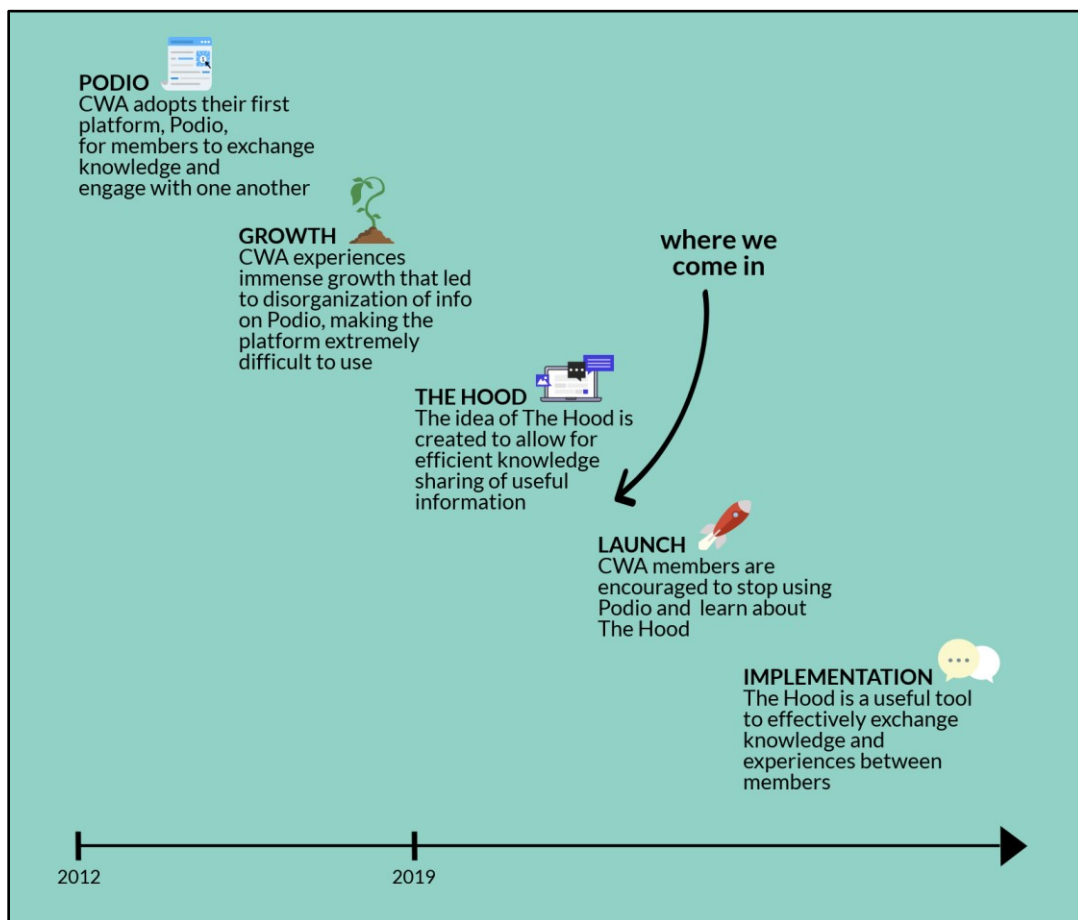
PODIO
CWA adopts their first platform, Podio, for members to exchange knowledge and engage with one another

GROWTH
CWA experiences immense growth that led to disorganization of info on Podio, making the platform extremely difficult to use

where we come in

THE HOOD
The idea of The Hood is created to allow for efficient knowledge sharing of useful information

LAUNCH
CWA members are encouraged to stop using Podio and learn about The Hood

IMPLEMENTATION
The Hood is a useful tool to effectively exchange knowledge and experiences between members

2012

2019